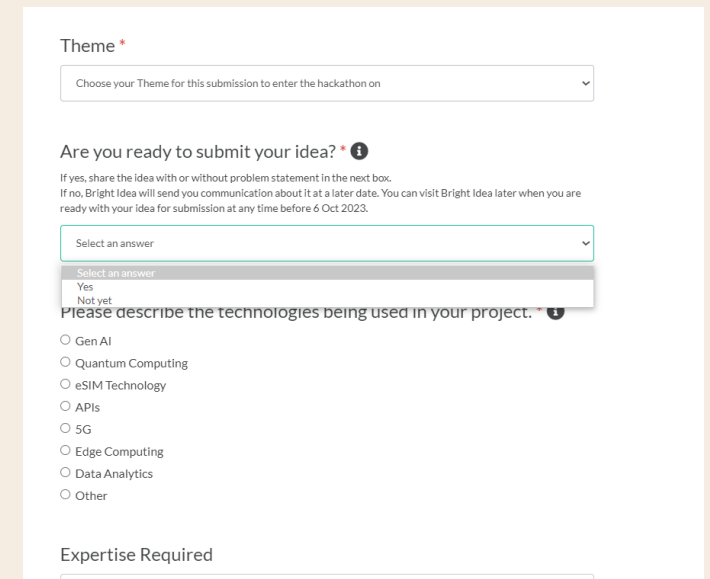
Theme *

Choose your Theme for this submission to enter the hackathon on

Are you ready to submit your idea? *

If yes, share the idea with or without problem statement in the next box.
If no, Bright Idea will send you communication about it at a later date. You can visit Bright Idea later when you are ready with your idea for submission at any time before 6 Oct 2023.

Select an answer

Select an answer
Yes
Not yet

Please describe the technologies being used in your project. *

○ Gen AI
○ Quantum Computing
○ eSIM Technology
○ APIs
○ 5G
○ Edge Computing
○ Data Analytics
○ Other

Expertise Required